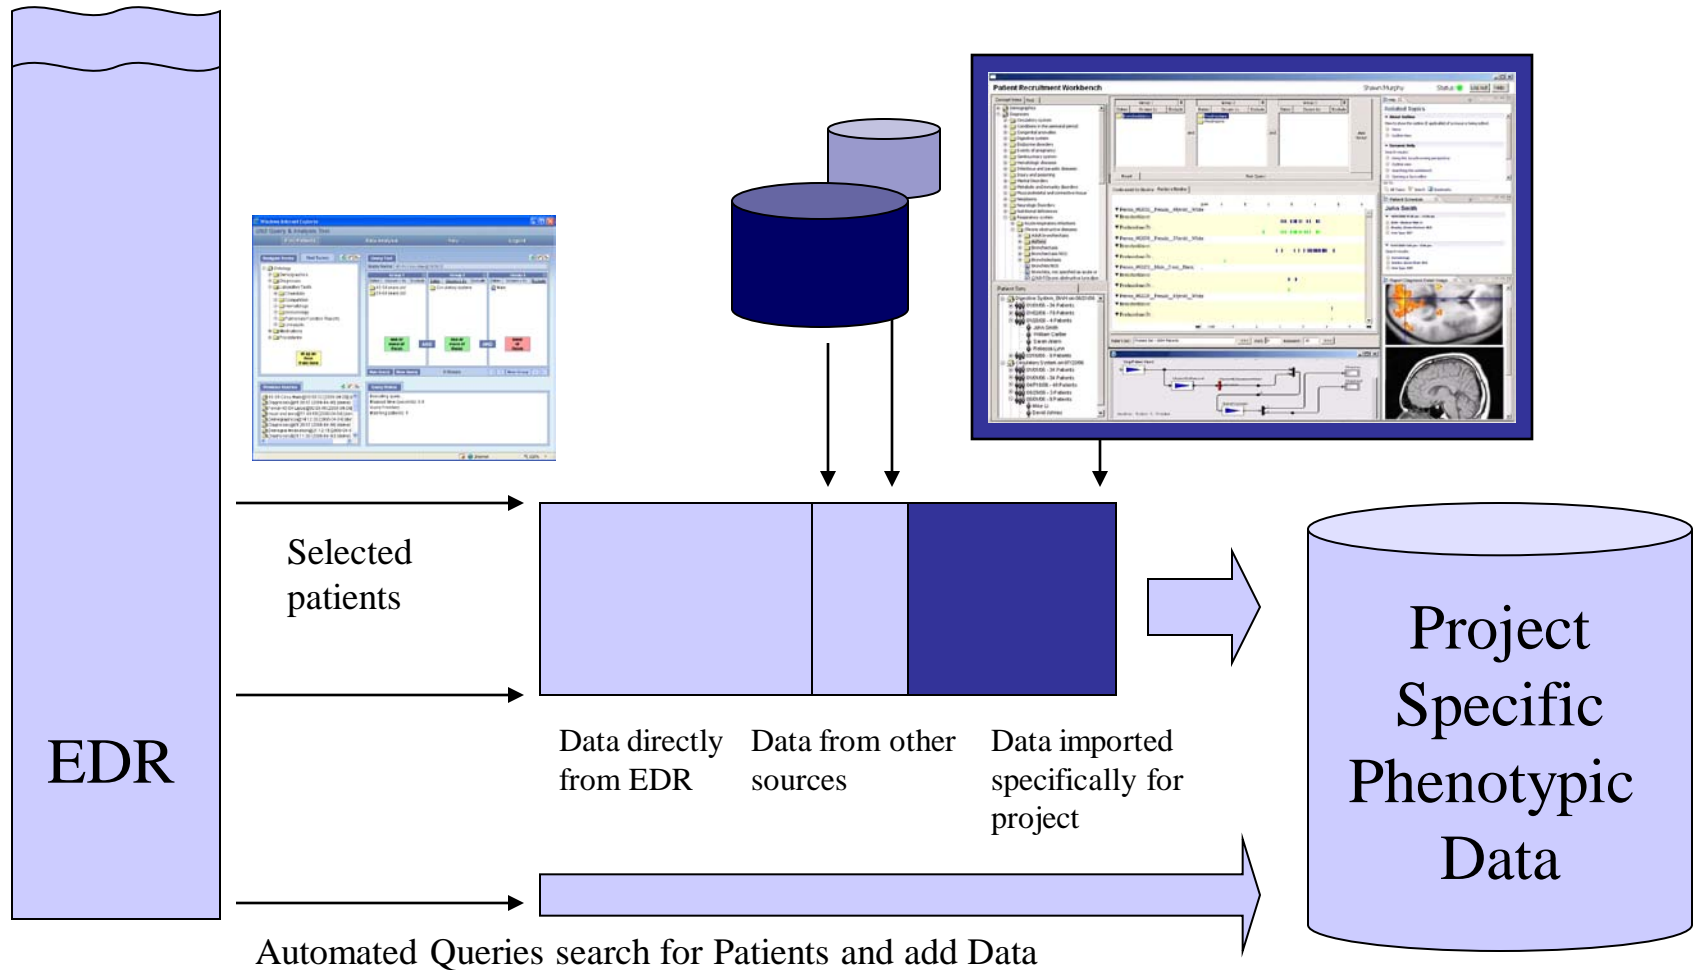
Patient Recruitment Workbench

Selected patients

EDR

Data directly from EDR

Data from other sources

Data imported specifically for project

Project Specific Phenotypic Data

Automated Queries search for Patients and add Data